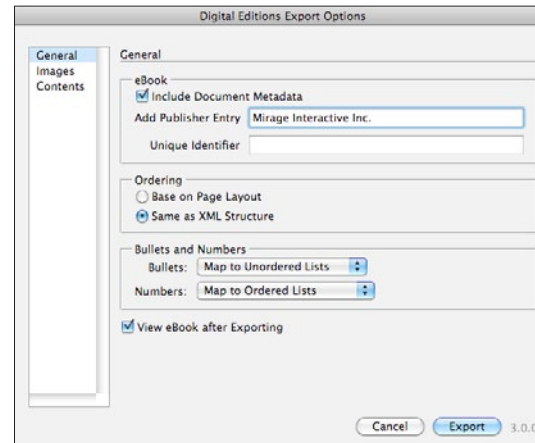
Digital Editions Export Options

General
Images
Contents

General

eBook
Include Document Metadata
Add Publisher Entry Mirage Interactive Inc.
Unique Identifier

Ordering
Base on Page Layout
Same as XML Structure

Bullets and Numbers
Bullets: Map to Unordered Lists
Numbers: Map to Ordered Lists

View eBook after Exporting

Cancel Export 3.0.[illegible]